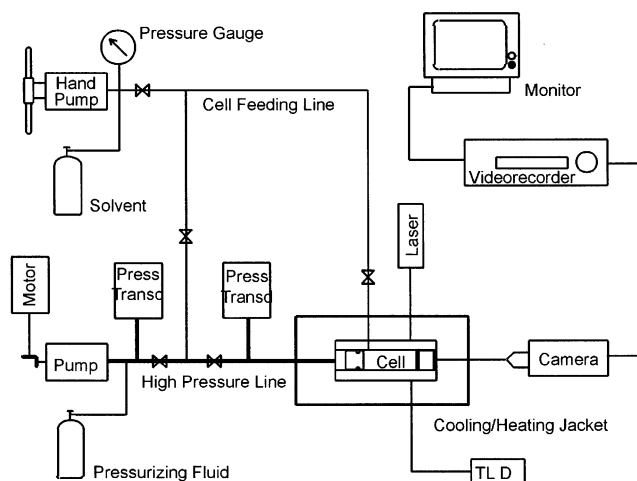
Pressure Gauge

Hand Pump

Cell Feeding Line

Monitor

Solvent

Videorecorder

Laser

Motor

Press Transd

Press Transd

Pump

Cell

Camera

High Pressure Line

Cooling/Heating Jacket

Pressurizing Fluid

TL D